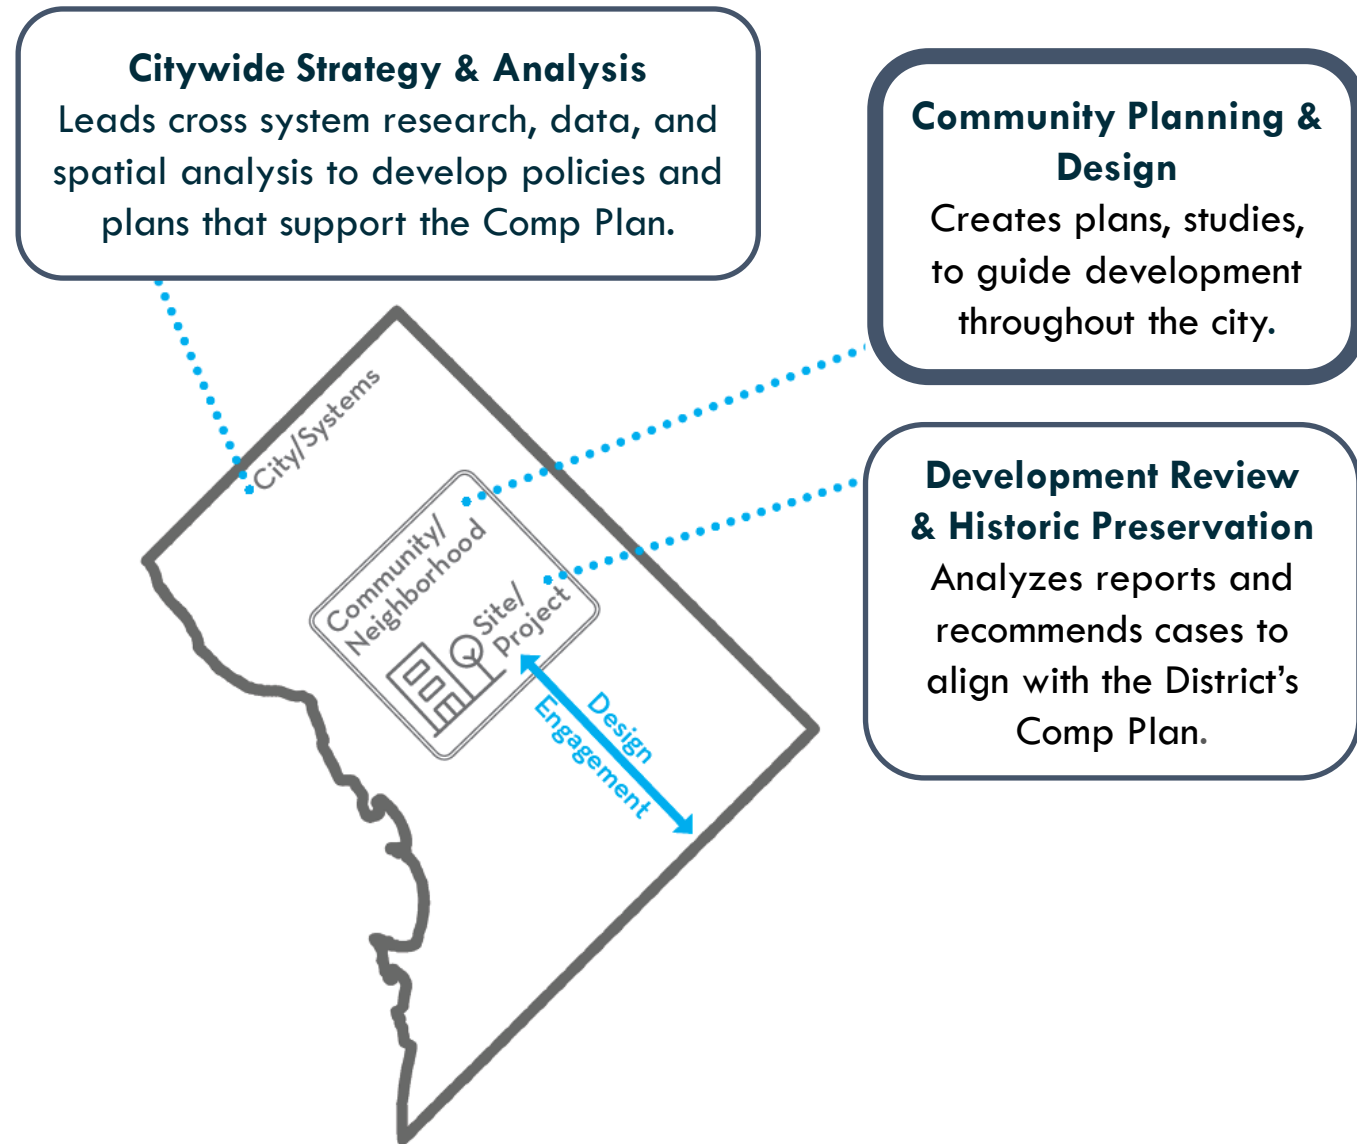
**Citywide Strategy & Analysis**
Leads cross system research, data, and spatial analysis to develop policies and plans that support the Comp Plan.

**Community Planning & Design**
Creates plans, studies, to guide development throughout the city.

**Development Review & Historic Preservation**
Analyzes reports and recommends cases to align with the District's Comp Plan.

City/Systems

Community/ Neighborhood

Site/ Project

Design

Engagement